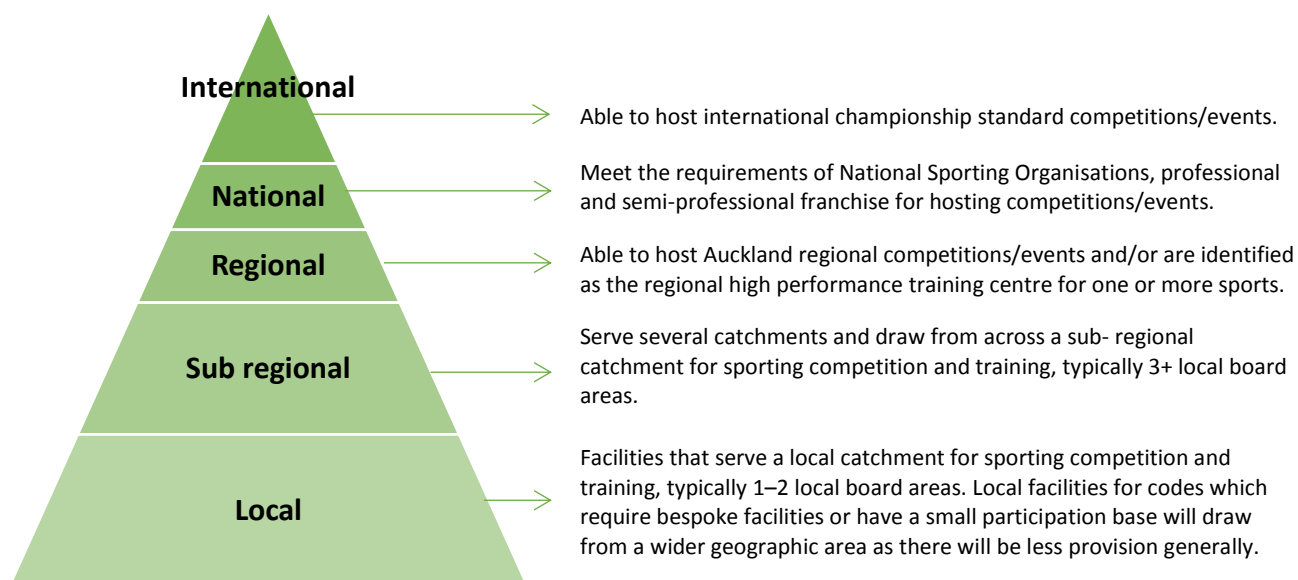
International

Able to host international championship standard competitions/events.

National

Meet the requirements of National Sporting Organisations, professional and semi-professional franchise for hosting competitions/events.

Regional

Able to host Auckland regional competitions/events and/or are identified as the regional high performance training centre for one or more sports.

Sub regional

Serve several catchments and draw from across a sub- regional catchment for sporting competition and training, typically 3+ local board areas.

Local

Facilities that serve a local catchment for sporting competition and training, typically 1–2 local board areas. Local facilities for codes which require bespoke facilities or have a small participation base will draw from a wider geographic area as there will be less provision generally.